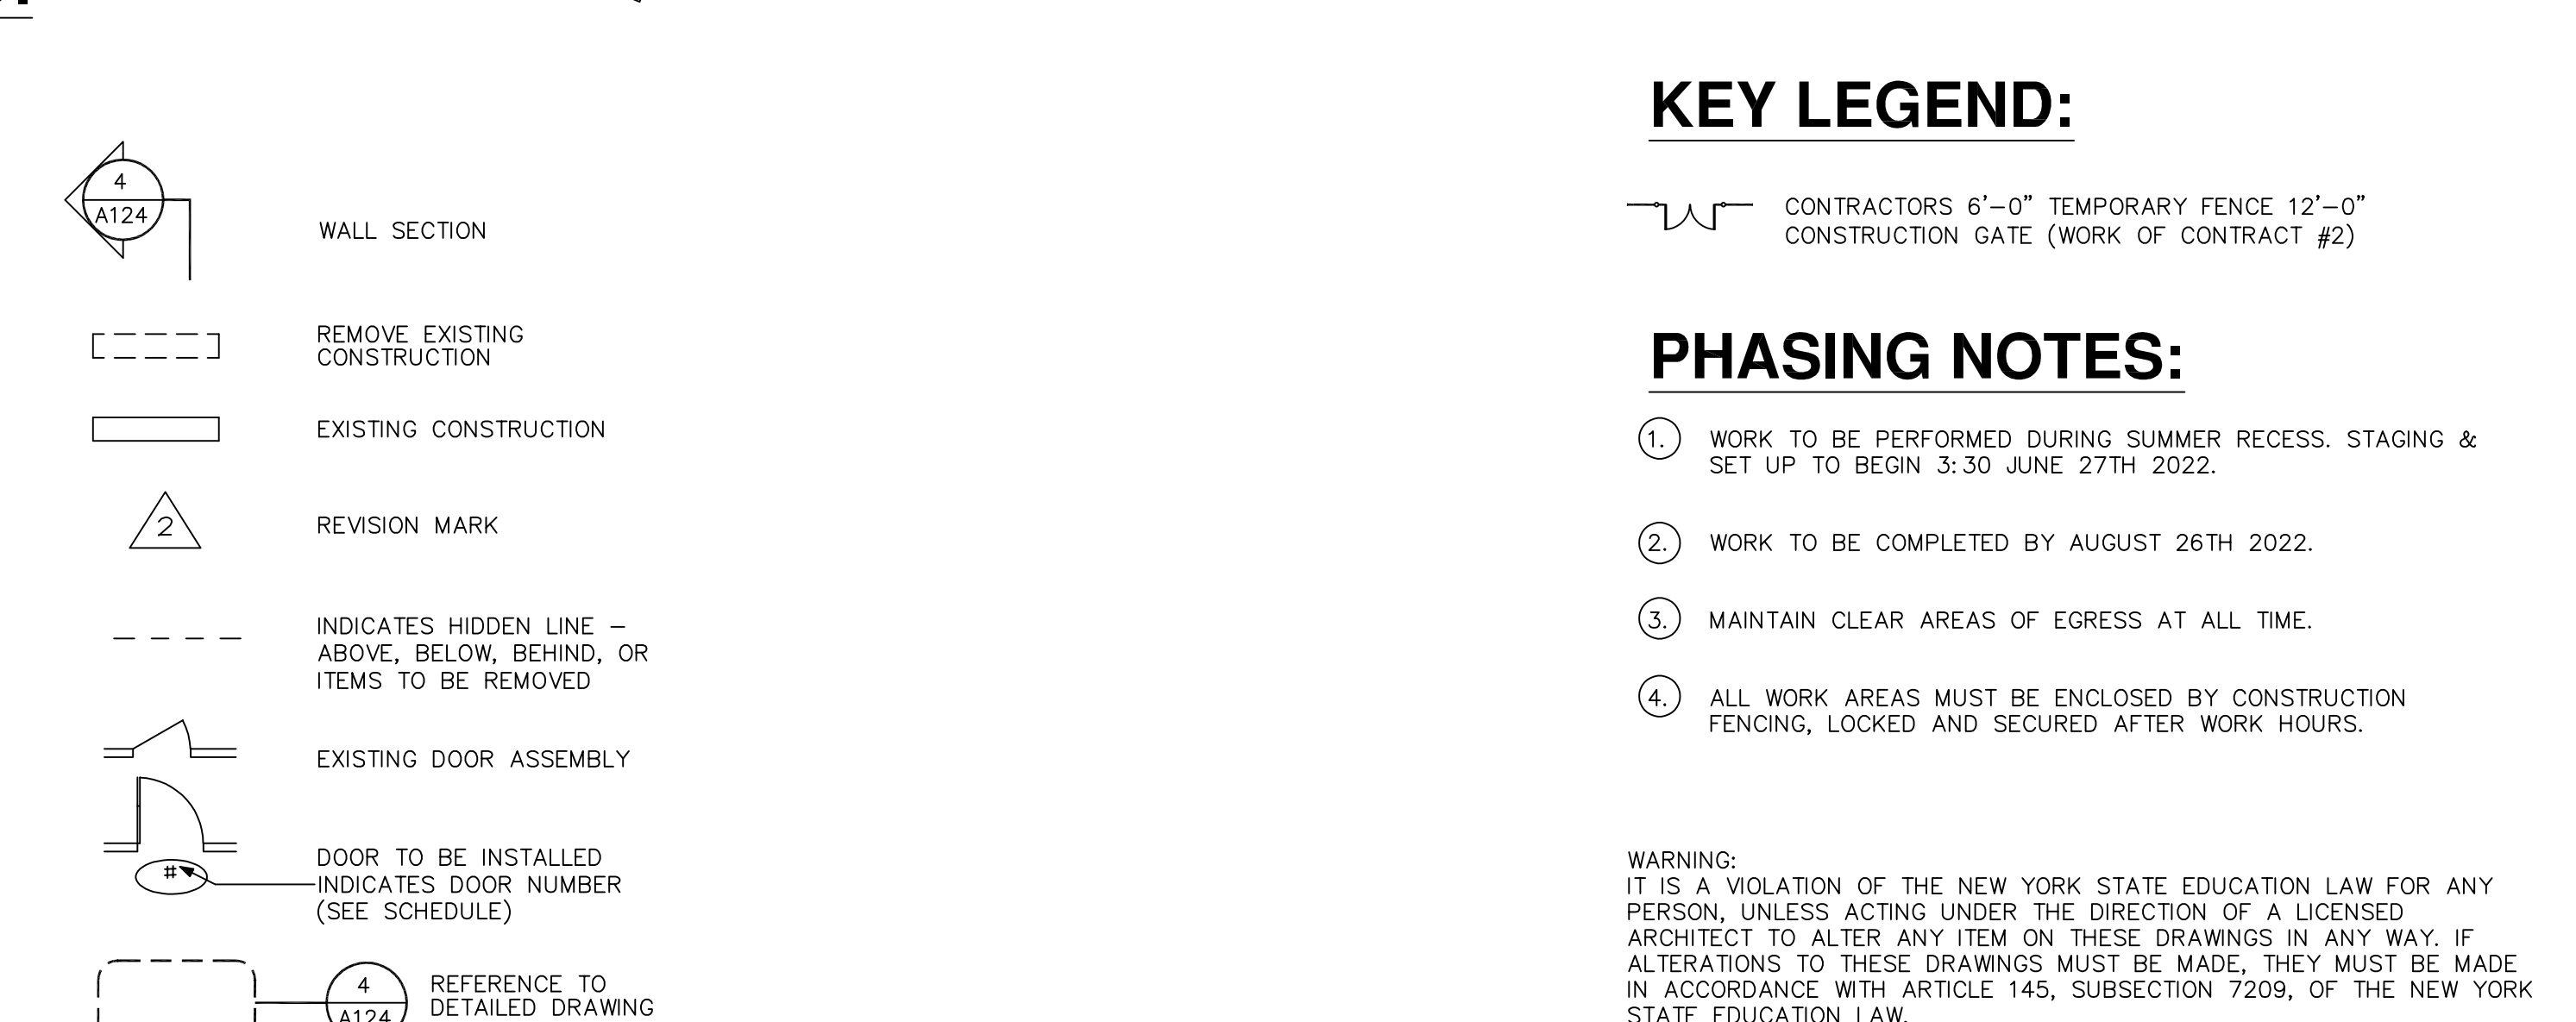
4
A124

WALL SECTION

REMOVE EXISTING CONSTRUCTION

EXISTING CONSTRUCTION

2

REVISION MARK

INDICATES HIDDEN LINE – ABOVE, BELOW, BEHIND, OR ITEMS TO BE REMOVED

EXISTING DOOR ASSEMBLY

#

DOOR TO BE INSTALLED
INDICATES DOOR NUMBER (SEE SCHEDULE)

4
A124

REFERENCE TO DETAILED DRAWING

KEY LEGEND:

CONTRACTORS 6'–0" TEMPORARY FENCE 12'–0" CONSTRUCTION GATE (WORK OF CONTRACT #2)

PHASING NOTES:

1. WORK TO BE PERFORMED DURING SUMMER RECESS. STAGING & SET UP TO BEGIN 3:30 JUNE 27TH 2022.

2. WORK TO BE COMPLETED BY AUGUST 26TH 2022.

3. MAINTAIN CLEAR AREAS OF EGRESS AT ALL TIME.

4. ALL WORK AREAS MUST BE ENCLOSED BY CONSTRUCTION FENCING, LOCKED AND SECURED AFTER WORK HOURS.

WARNING:
IT IS A VIOLATION OF THE NEW YORK STATE EDUCATION LAW FOR ANY PERSON, UNLESS ACTING UNDER THE DIRECTION OF A LICENSED ARCHITECT TO ALTER ANY ITEM ON THESE DRAWINGS IN ANY WAY. IF ALTERATIONS TO THESE DRAWINGS MUST BE MADE, THEY MUST BE MADE IN ACCORDANCE WITH ARTICLE 145, SUBSECTION 7209, OF THE NEW YORK STATE EDUCATION LAW.